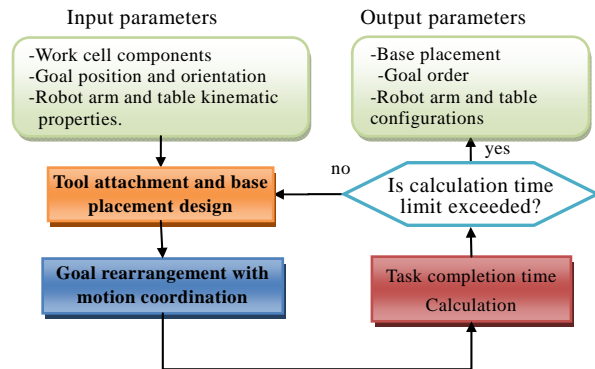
Input parameters

-Work cell components
-Goal position and orientation
-Robot arm and table kinematic properties.

Output parameters

-Base placement
-Goal order
-Robot arm and table configurations

yes

no

Tool attachment and base placement design

Is calculation time limit exceeded?

Goal rearrangement with motion coordination

Task completion time Calculation